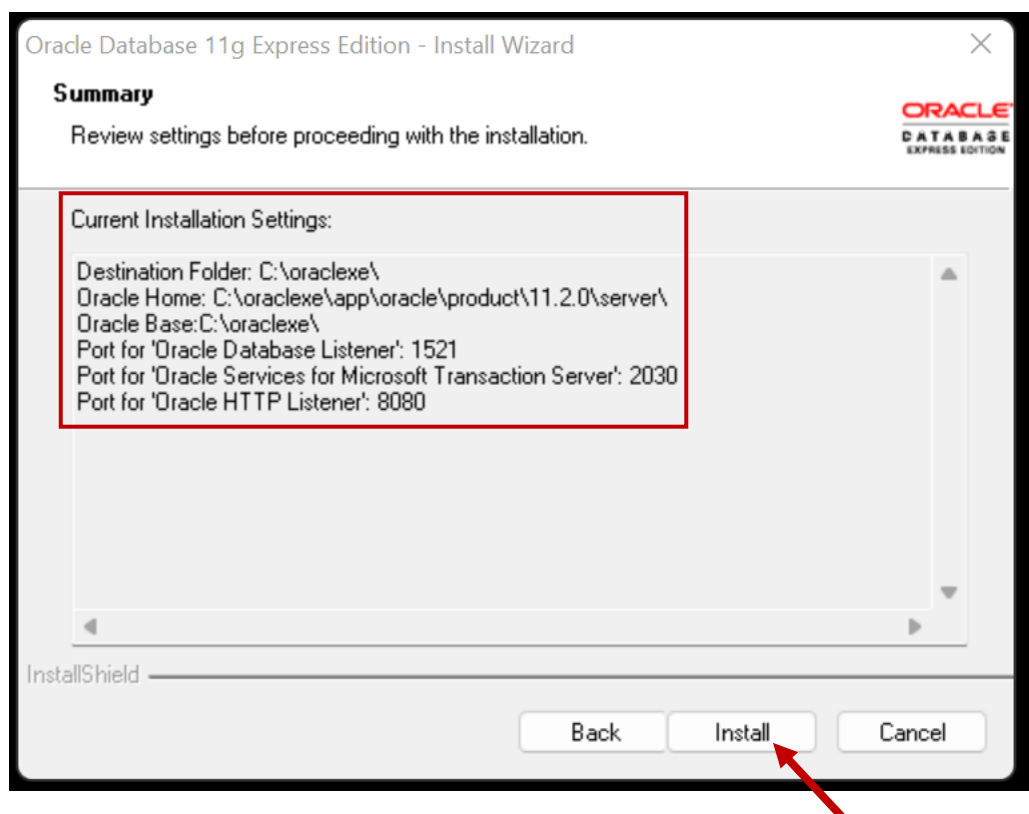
Oracle Database 11g Express Edition - Install Wizard

Summary

Review settings before proceeding with the installation.

ORACLE DATABASE EXPRESS EDITION

Current Installation Settings:

Destination Folder: C:\oraclexe\
Oracle Home: C:\oraclexe\app\oracle\product\11.2.0\server\
Oracle Base:C:\oraclexe\
Port for 'Oracle Database Listener': 1521
Port for 'Oracle Services for Microsoft Transaction Server': 2030
Port for 'Oracle HTTP Listener': 8080

InstallShield

Back
Install
Cancel